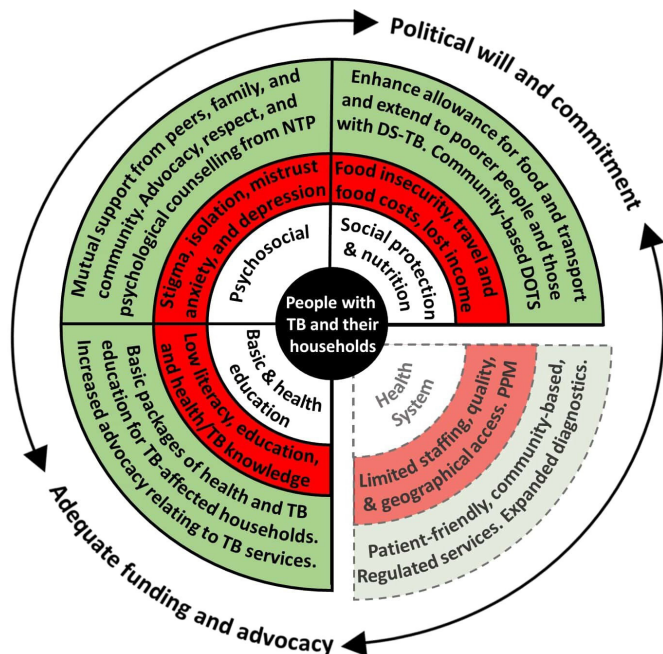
Political will and commitment

Adequate funding and advocacy

People with TB and their households

Psychosocial

Stigma, isolation, mistrust anxiety, and depression

Mutual support from peers, family, and community. Advocacy, respect, and psychological counselling from NTP

Social protection & nutrition

Food insecurity, travel and food costs, lost income

Enhance allowance for food and transport and extend to poorer people and those with DS-TB. Community-based DOTS

Basic & health education

Low literacy, education, and health/TB knowledge

Basic packages of health and TB education for TB-affected households. Increased advocacy relating to TB services.

Health System

Limited staffing, quality, & geographical access. PPM

Patient-friendly, community-based. Regulated services. Expanded diagnostics.